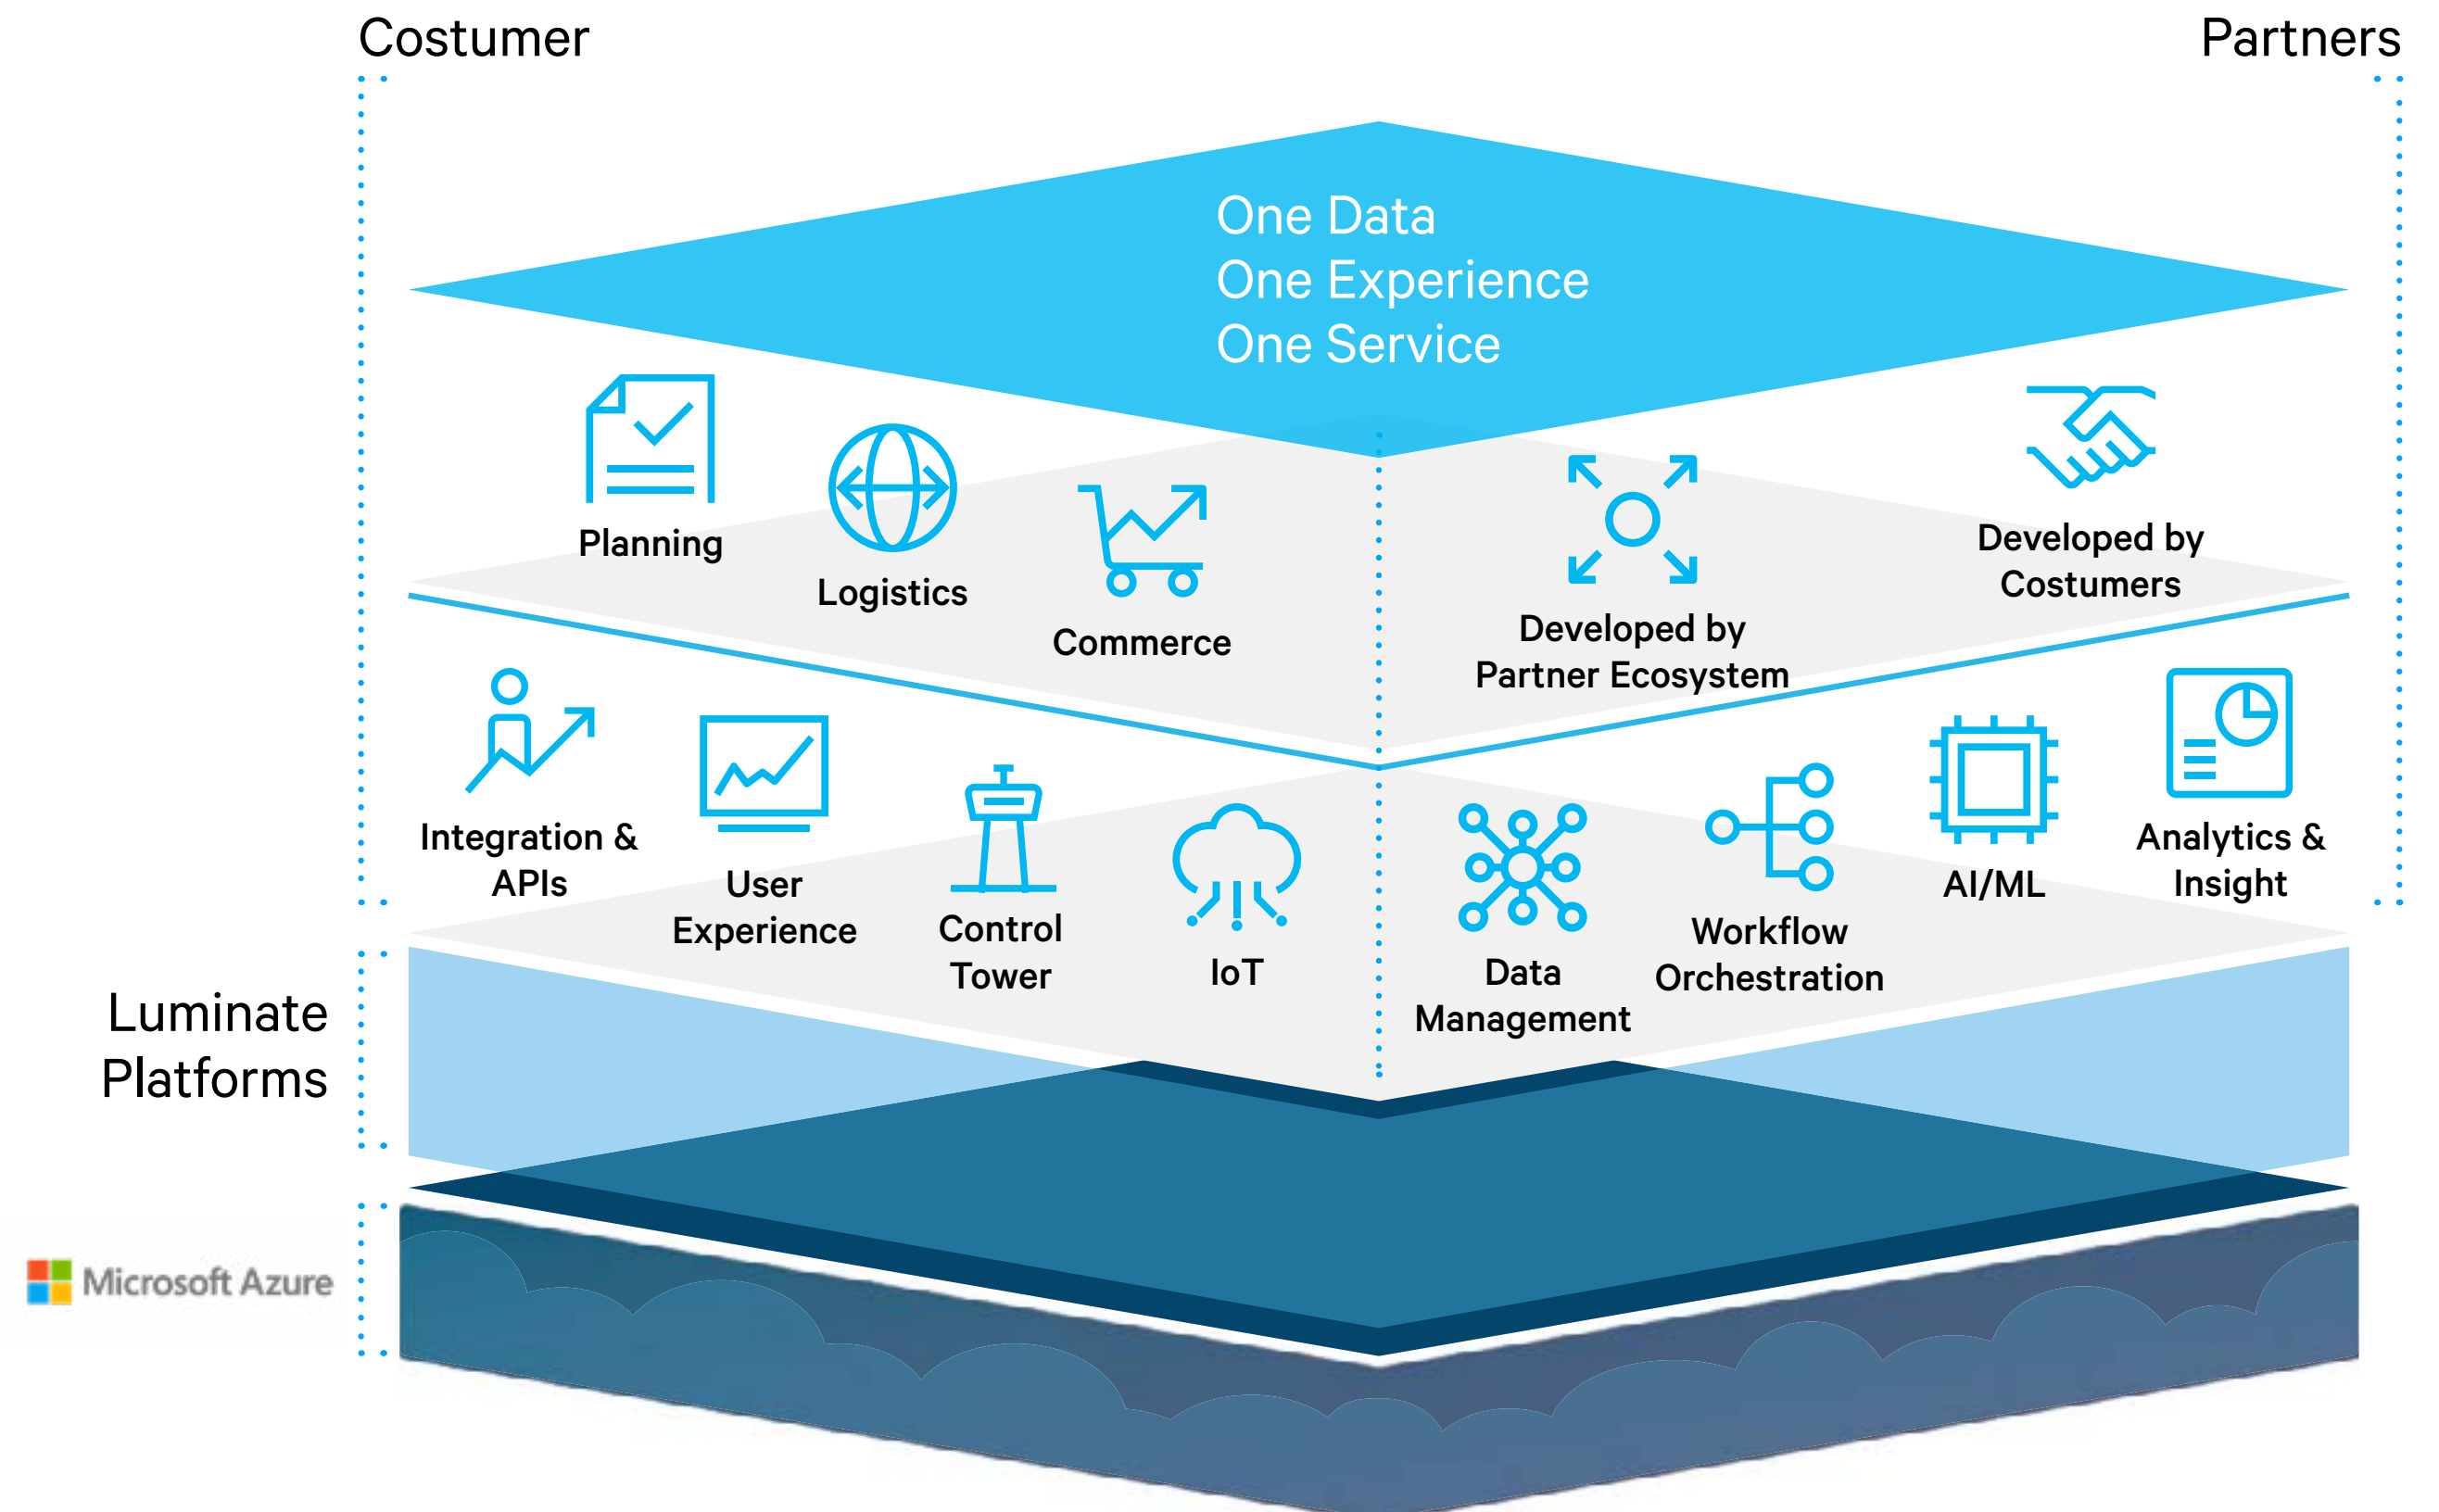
Costumer

Partners

One Data
One Experience
One Service

Planning

Logistics

Commerce

Developed by Partner Ecosystem

Developed by Costumers

Integration & APIs

User Experience

Control Tower

IoT

Data Management

Workflow Orchestration

AI/ML

Analytics & Insight

Luminate Platforms

Microsoft Azure